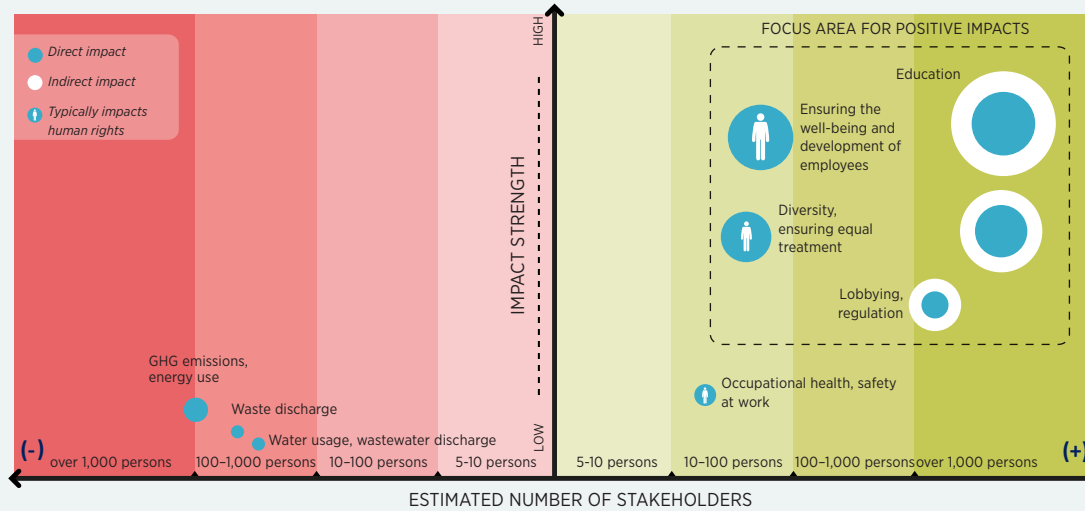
Direct impact

Indirect impact

Typically impacts human rights

HIGH

IMPACT STRENGTH

LOW

FOCUS AREA FOR POSITIVE IMPACTS

Education

Ensuring the well-being and development of employees

Diversity, ensuring equal treatment

Lobbying, regulation

GHG emissions, energy use

Waste discharge

Water usage, wastewater discharge

Occupational health, safety at work

(-)

(+)

over 1,000 persons

100–1,000 persons

10–100 persons

5-10 persons

5-10 persons

10–100 persons

100–1,000 persons

over 1,000 persons

ESTIMATED NUMBER OF STAKEHOLDERS